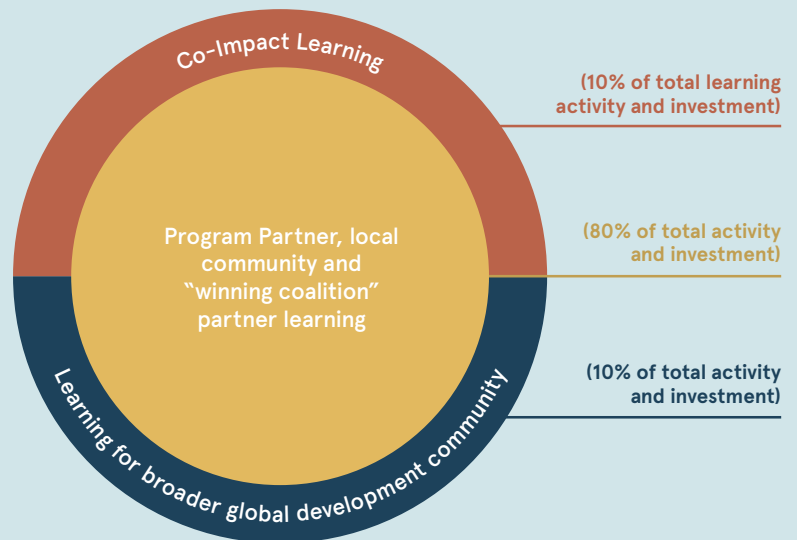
Co-Impact Learning

Program Partner, local community and "winning coalition" partner learning

Learning for broader global development community

(10% of total learning activity and investment)

(80% of total activity and investment)

(10% of total activity and investment)